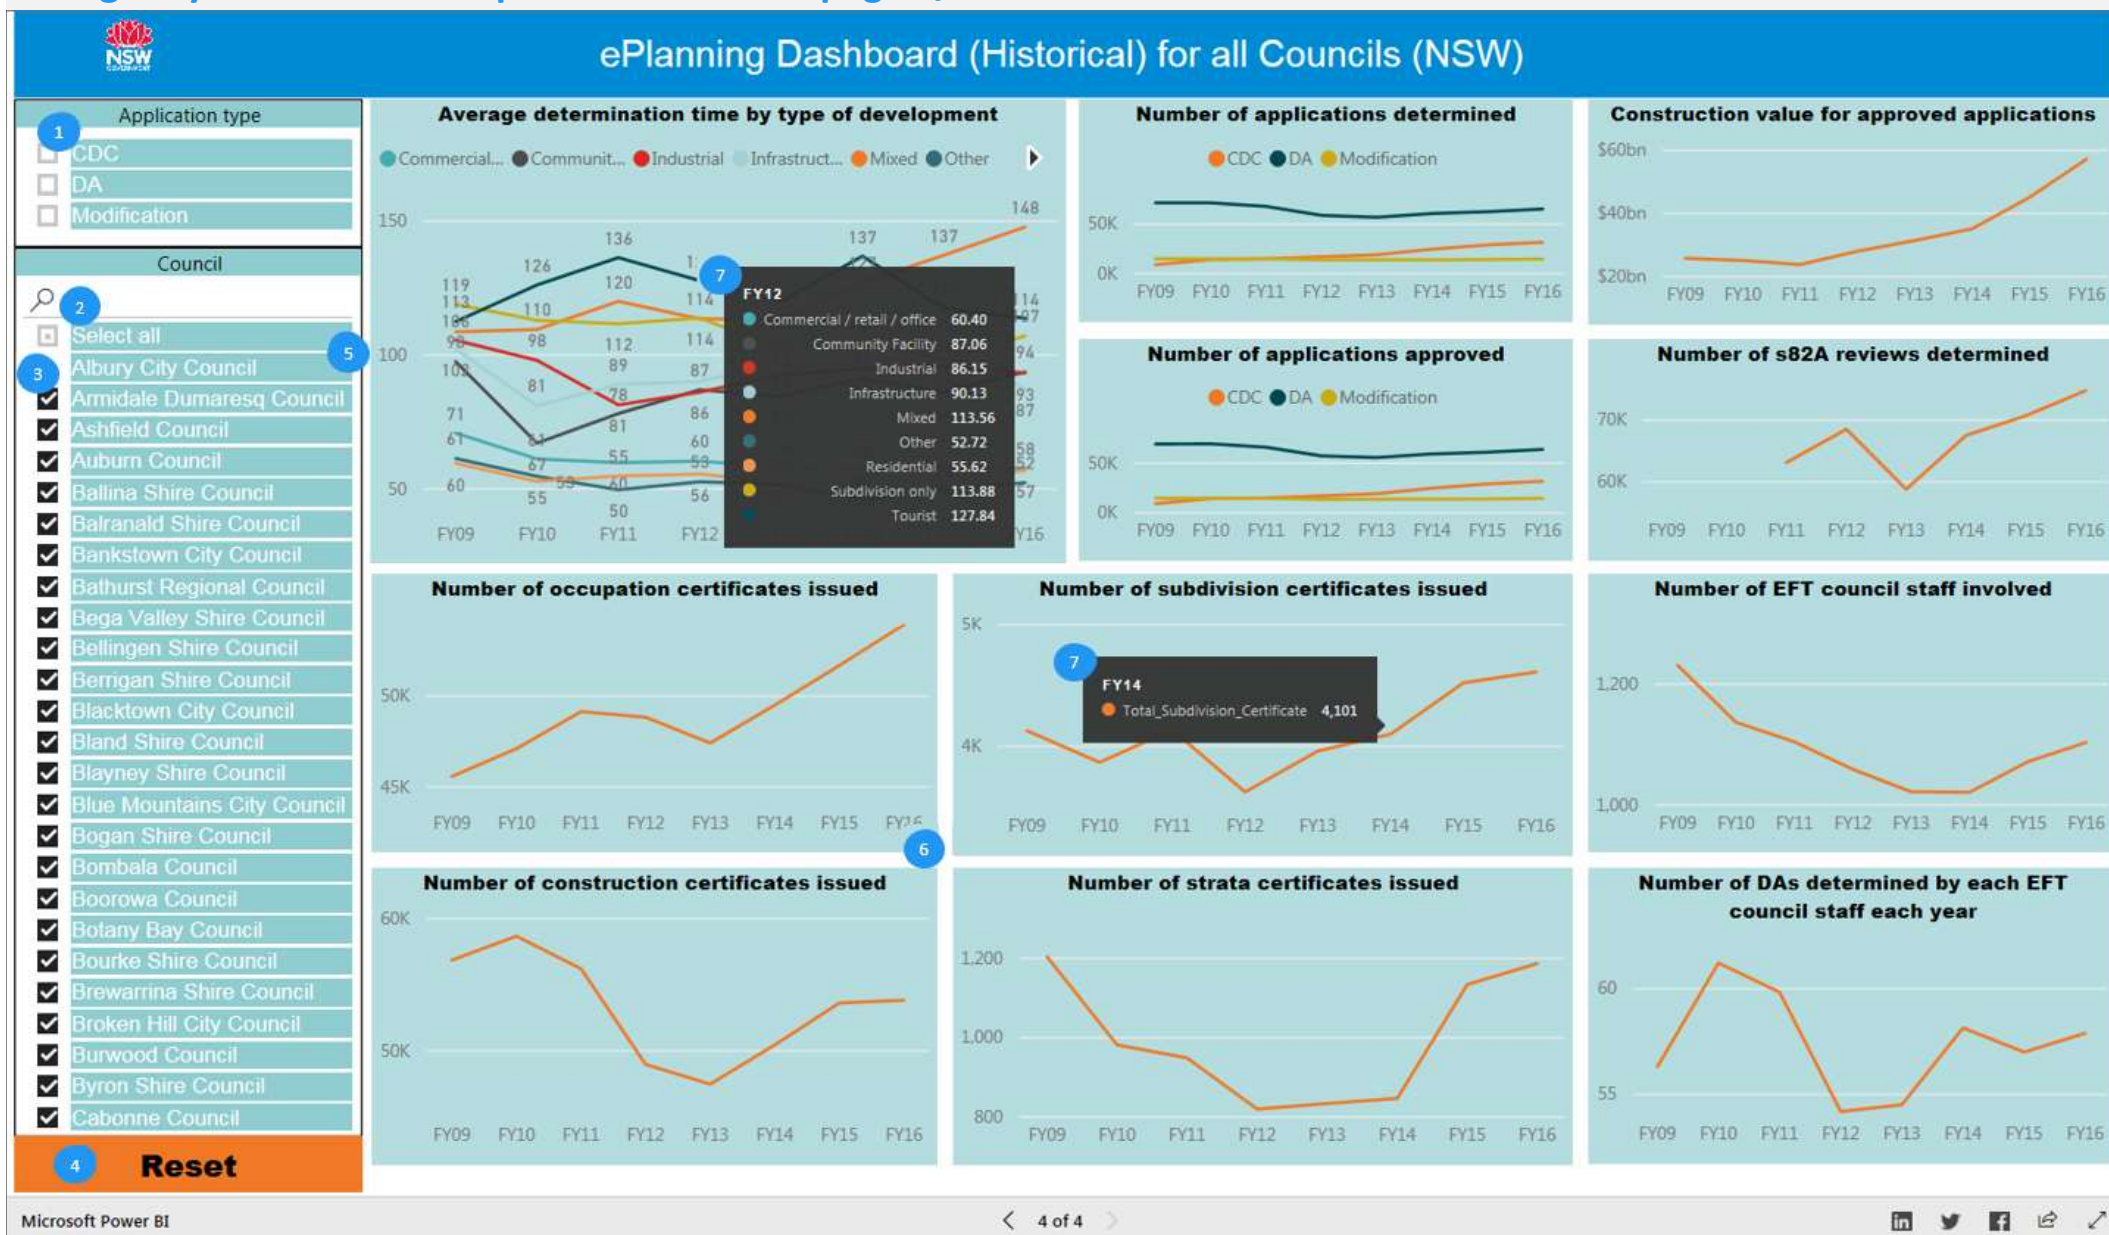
NSW GOVERNMENT

ePlanning Dashboard (Historical) for all Councils (NSW)

Application type
1
CDC
DA
Modification

Council
2
Select all
3
Albury City Council
Armidale Dumaresq Council
Ashfield Council
Auburn Council
Ballina Shire Council
Balranald Shire Council
Bankstown City Council
Bathurst Regional Council
Bega Valley Shire Council
Bellingen Shire Council
Berrigan Shire Council
Blacktown City Council
Bland Shire Council
Blayney Shire Council
Blue Mountains City Council
Bogan Shire Council
Bombala Council
Boorowa Council
Botany Bay Council
Bourke Shire Council
Brewarrina Shire Council
Broken Hill City Council
Burwood Council
Byron Shire Council
Cabonne Council
4
Reset

5

Average determination time by type of development
Commercial... Communit... Industrial Infrastruct... Mixed Other
150
100
50
119 113 106 98 100 71 61 60 126 110 98 81 67 64 55 59 136 120 112 89 78 81 55 60 50 114 114 87 86 60 59 56 137 137 148 114 107 94 93 87 58 52 57
FY09 FY10 FY11 FY12 FY16
7
FY12
Commercial / retail / office 60.40
Community Facility 87.06
Industrial 86.15
Infrastructure 90.13
Mixed 113.56
Other 52.72
Residential 55.62
Subdivision only 113.88
Tourist 127.84

Number of applications determined
CDC DA Modification
50K
0K
FY09 FY10 FY11 FY12 FY13 FY14 FY15 FY16

Construction value for approved applications
$60bn
$40bn
$20bn
FY09 FY10 FY11 FY12 FY13 FY14 FY15 FY16

Number of applications approved
CDC DA Modification
50K
0K
FY09 FY10 FY11 FY12 FY13 FY14 FY15 FY16

Number of s82A reviews determined
70K
60K
FY09 FY10 FY11 FY12 FY13 FY14 FY15 FY16

Number of occupation certificates issued
50K
45K
FY09 FY10 FY11 FY12 FY13 FY14 FY15 FY16
6

Number of subdivision certificates issued
5K
4K
7
FY14
Total_Subdivision_Certificate 4,101
FY09 FY10 FY11 FY12 FY13 FY14 FY15 FY16

Number of EFT council staff involved
1,200
1,000
FY09 FY10 FY11 FY12 FY13 FY14 FY15 FY16

Number of construction certificates issued
60K
50K
FY09 FY10 FY11 FY12 FY13 FY14 FY15 FY16

Number of strata certificates issued
1,200
1,000
800
FY09 FY10 FY11 FY12 FY13 FY14 FY15 FY16

Number of DAs determined by each EFT council staff each year
60
55
FY09 FY10 FY11 FY12 FY13 FY14 FY15 FY16

Microsoft Power BI
4 of 4